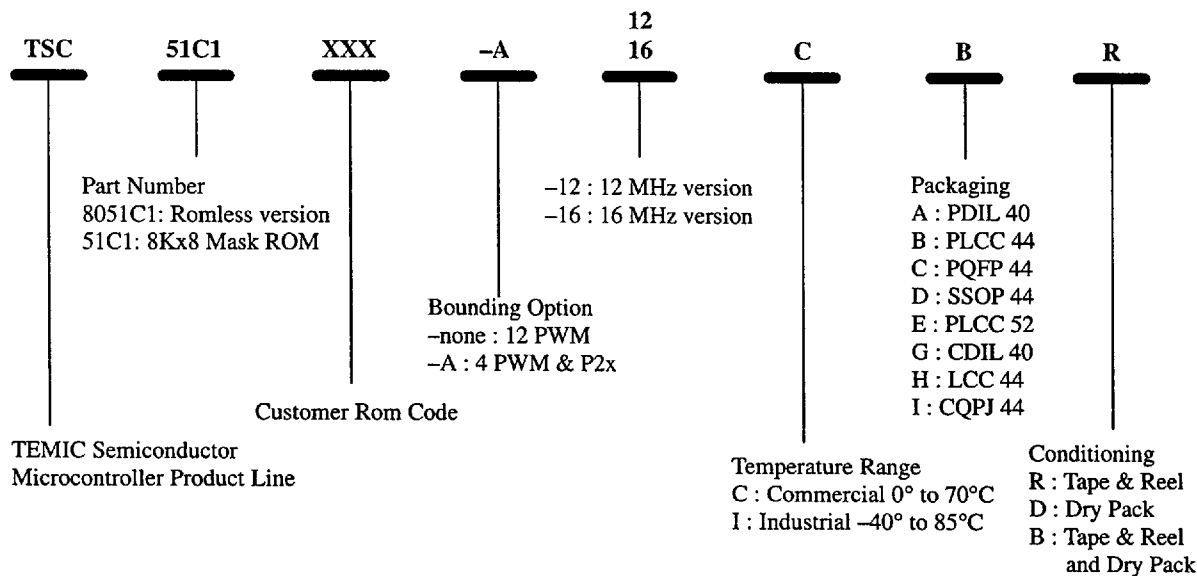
TSC 51C1 XXX –A 12 16 C B R

Part Number
8051C1: Romless version
51C1: 8Kx8 Mask ROM

–12 : 12 MHz version
–16 : 16 MHz version

Packaging
A : PDIL 40
B : PLCC 44
C : PQFP 44
D : SSOP 44
E : PLCC 52
G : CDIL 40
H : LCC 44
I : CQPJ 44

Bounding Option
–none : 12 PWM
–A : 4 PWM & P2x

Customer Rom Code

TEMIC Semiconductor
Microcontroller Product Line

Temperature Range
C : Commercial 0° to 70°C
I : Industrial –40° to 85°C

Conditioning
R : Tape & Reel
D : Dry Pack
B : Tape & Reel and Dry Pack